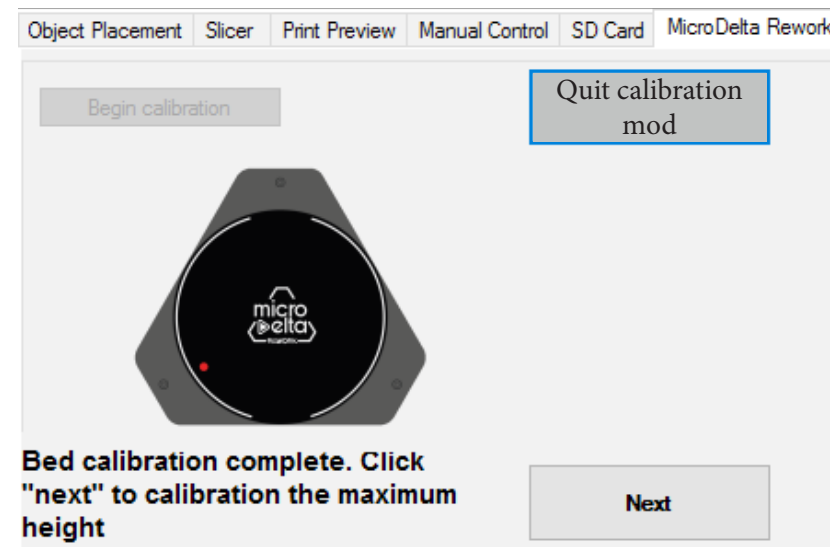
Object Placement | Slicer | Print Preview | Manual Control | SD Card | MicroDelta Rework

Begin calibration

Quit calibration mod

micro delta

Bed calibration complete. Click "next" to calibration the maximum height

Next